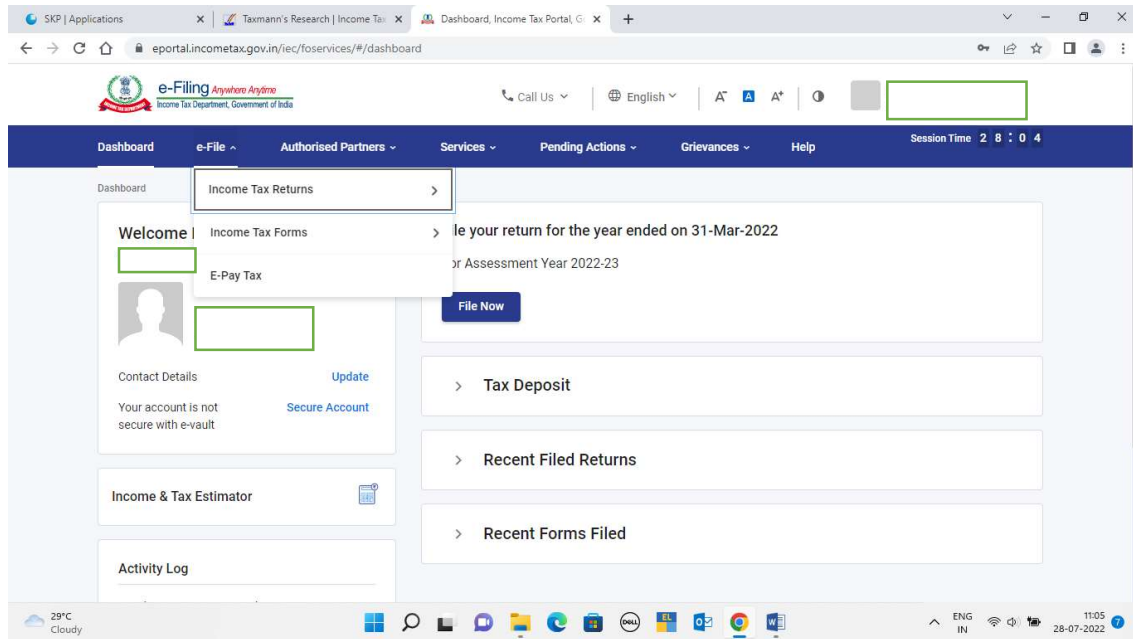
SKP | Applications
Taxmann's Research | Income Tax
Dashboard, Income Tax Portal, G
eportal.incometax.gov.in/iec/foservices/#/dashboard

e-Filing Anywhere Anytime
Income Tax Department, Government of India

Call Us
English
A⁻ A A⁺

Dashboard
e-File
Authorised Partners
Services
Pending Actions
Grievances
Help
Session Time 2 8 : 0 4

Dashboard

Income Tax Returns
Income Tax Forms
E-Pay Tax

Welcome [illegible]

Contact Details
Update
Your account is not secure with e-vault
Secure Account

Income & Tax Estimator

Activity Log

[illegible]le your return for the year ended on 31-Mar-2022
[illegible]r Assessment Year 2022-23
File Now

Tax Deposit

Recent Filed Returns

Recent Forms Filed

29°C
Cloudy

ENG
IN
11:05
28-07-2022